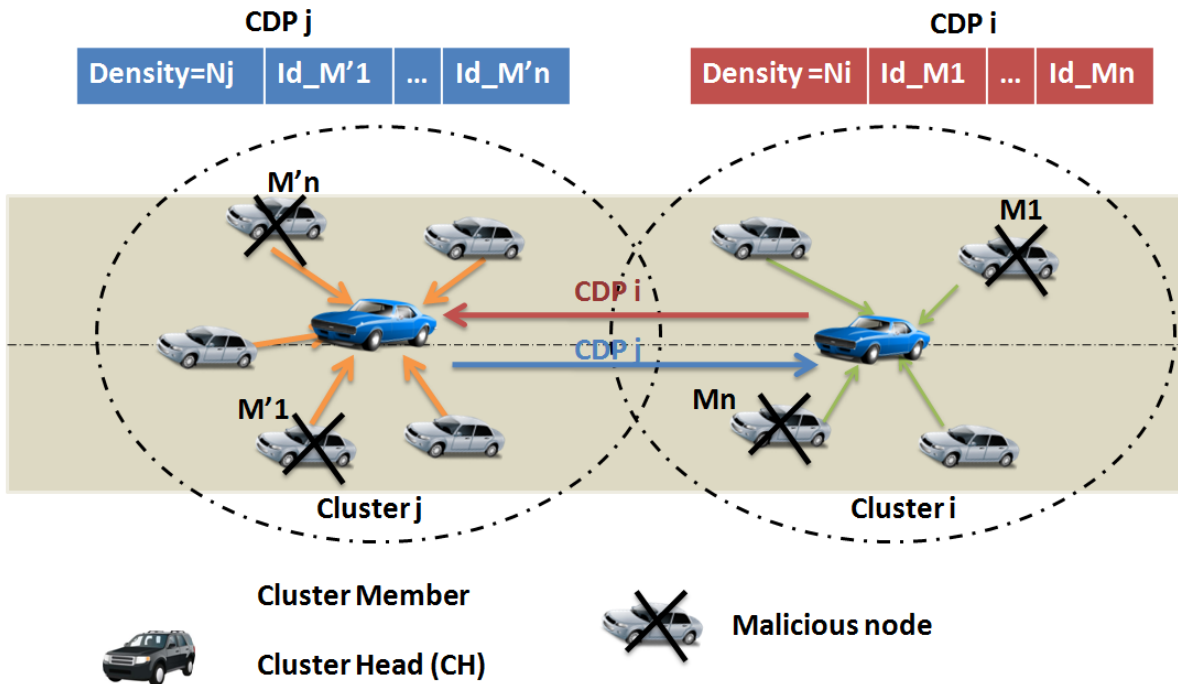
CDP j

| Density=Nj | Id_M'1 | ... | Id_M'n |
|---|---|---|---|

CDP i

| Density =Ni | Id_M1 | ... | Id_Mn |
|---|---|---|---|

M'n

M1

CDP i

CDP j

M'1

Mn

Cluster j

Cluster i

Cluster Member

Malicious node

Cluster Head (CH)